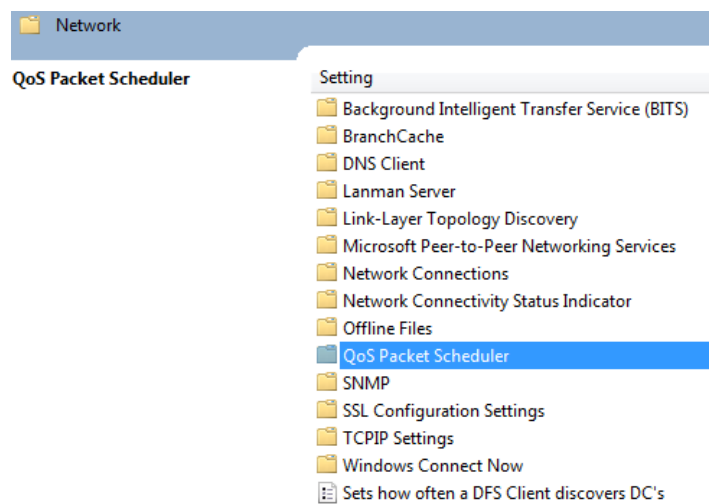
Network

QoS Packet Scheduler

Setting
Background Intelligent Transfer Service (BITS)
BranchCache
DNS Client
Lanman Server
Link-Layer Topology Discovery
Microsoft Peer-to-Peer Networking Services
Network Connections
Network Connectivity Status Indicator
Offline Files
QoS Packet Scheduler
SNMP
SSL Configuration Settings
TCPIP Settings
Windows Connect Now
Sets how often a DFS Client discovers DC's